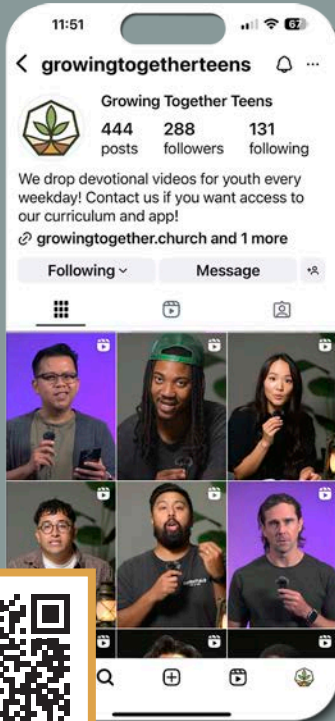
11:51

67

growingtogetherteens

Growing Together Teens

444 posts

288 followers

131 following

We drop devotional videos for youth every weekday! Contact us if you want access to our curriculum and app!

growingtogether.church and 1 more

Following

Message